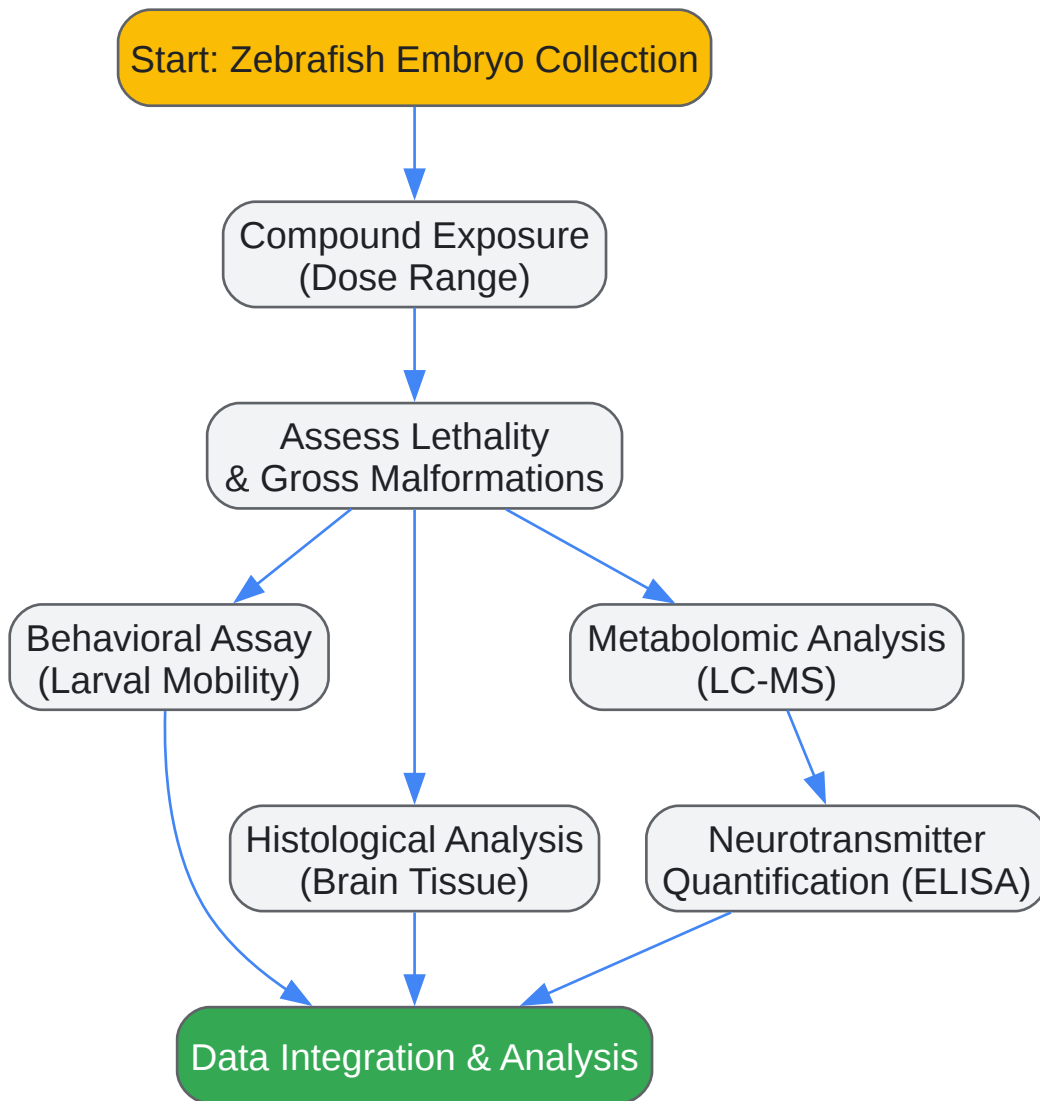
Start: Zebrafish Embryo Collection

Compound Exposure
(Dose Range)

Assess Lethality
& Gross Malformations

Behavioral Assay
(Larval Mobility)

Metabolomic Analysis
(LC-MS)

Histological Analysis
(Brain Tissue)

Neurotransmitter
Quantification (ELISA)

Data Integration & Analysis